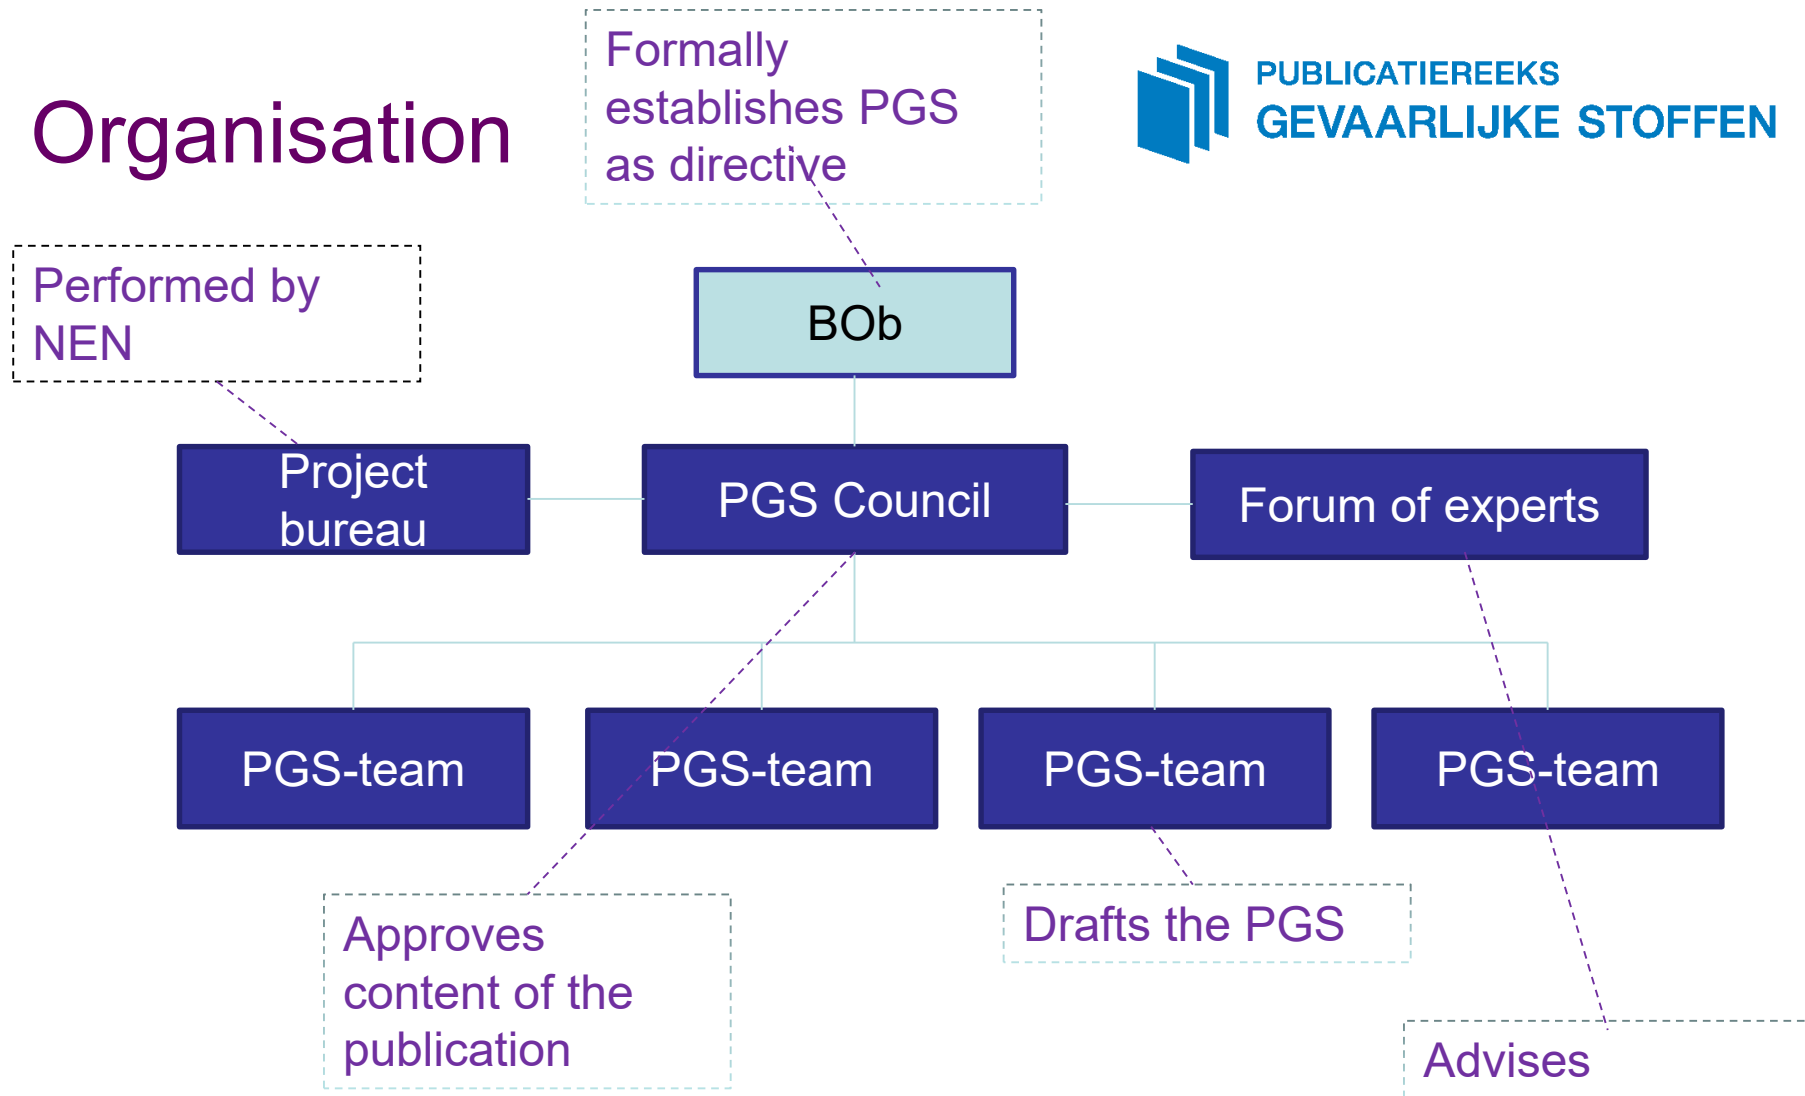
Organisation

Formally establishes PGS as directive

PUBLICATIEREEKS
GEVAARLIJKE STOFFEN

Performed by NEN

BOb

Project bureau

PGS Council

Forum of experts

PGS-team

PGS-team

PGS-team

PGS-team

Approves content of the publication

Drafts the PGS

Advises